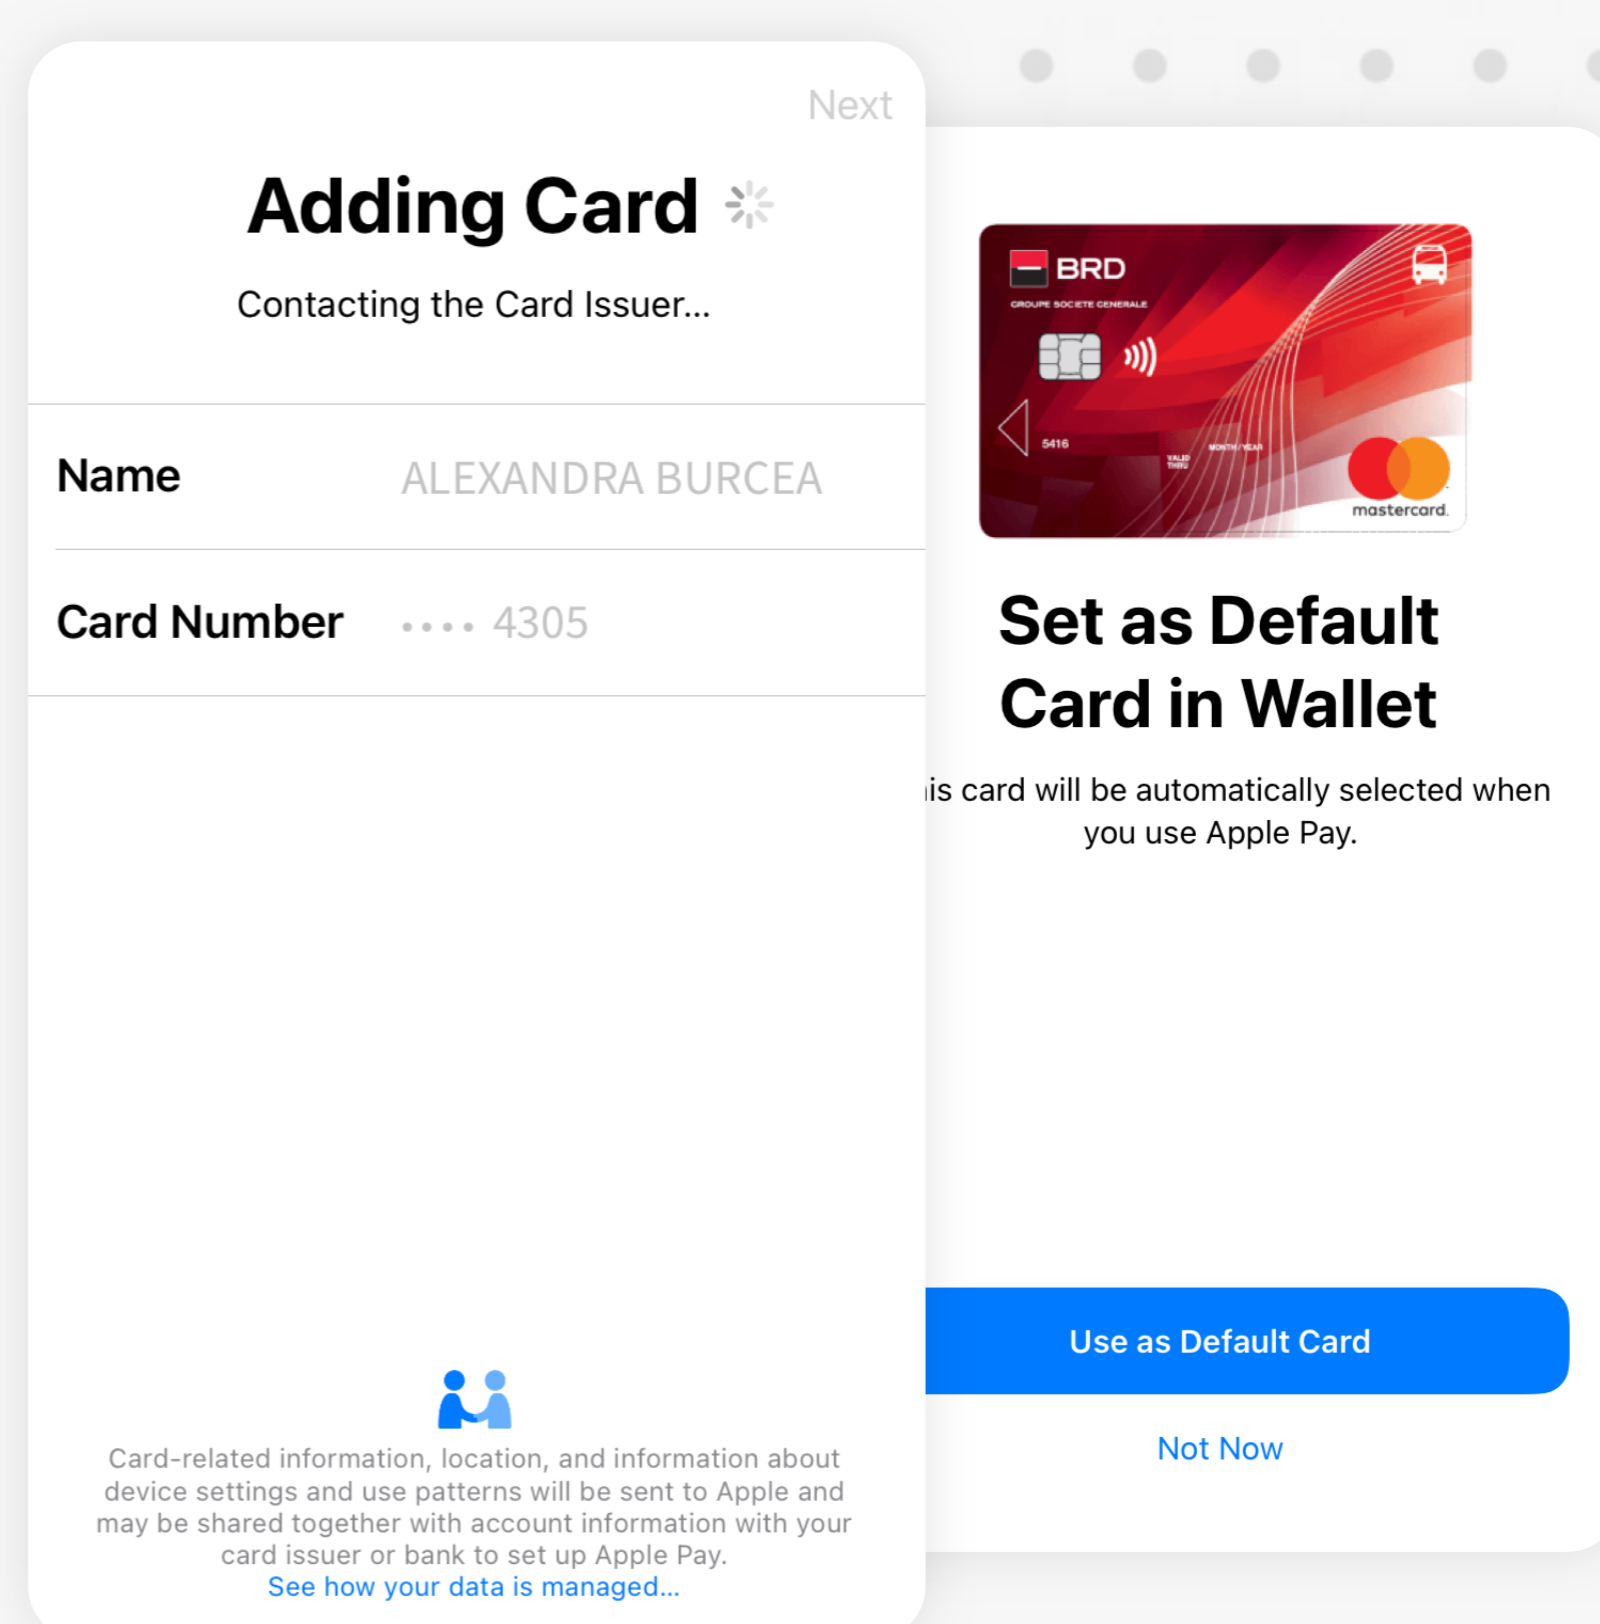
Next

Adding Card

Contacting the Card Issuer...

| Name | ALEXANDRA BURCEA |
|---|---|
| Card Number | •••• 4305 |

Card-related information, location, and information about device settings and use patterns will be sent to Apple and may be shared together with account information with your card issuer or bank to set up Apple Pay.
See how your data is managed...

BRD
GROUPE SOCIETE GENERALE
5416
VALID THRU
MONTH/YEAR
mastercard

Set as Default Card in Wallet

is card will be automatically selected when you use Apple Pay.

Use as Default Card

Not Now